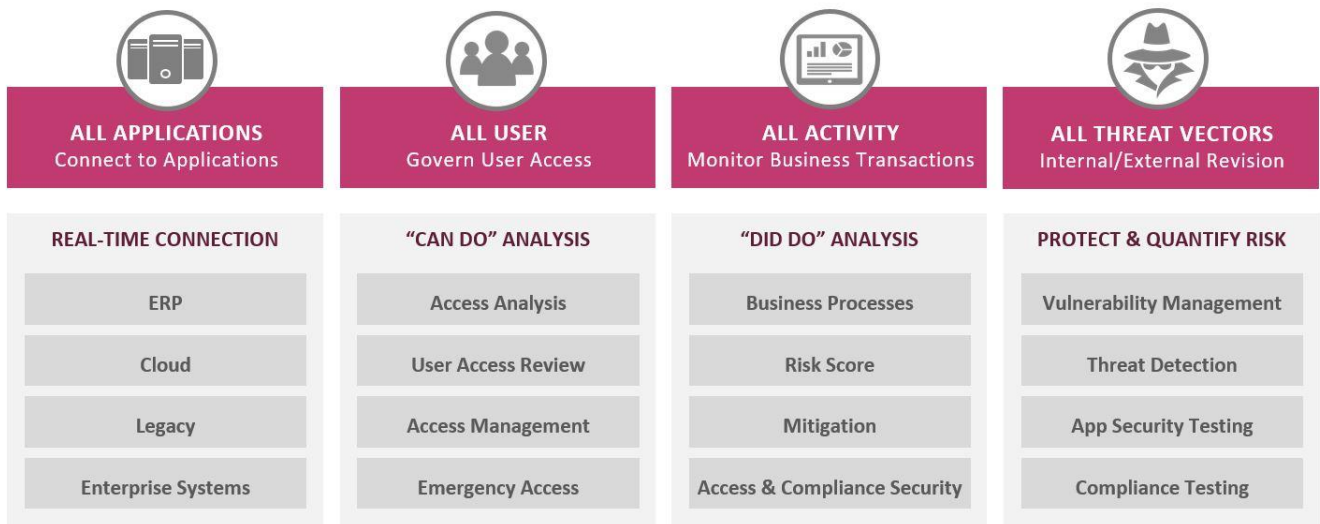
ALL APPLICATIONS
Connect to Applications

REAL-TIME CONNECTION

ERP

Cloud

Legacy

Enterprise Systems

ALL USER
Govern User Access

"CAN DO" ANALYSIS

Access Analysis

User Access Review

Access Management

Emergency Access

ALL ACTIVITY
Monitor Business Transactions

"DID DO" ANALYSIS

Business Processes

Risk Score

Mitigation

Access & Compliance Security

ALL THREAT VECTORS
Internal/External Revision

PROTECT & QUANTIFY RISK

Vulnerability Management

Threat Detection

App Security Testing

Compliance Testing